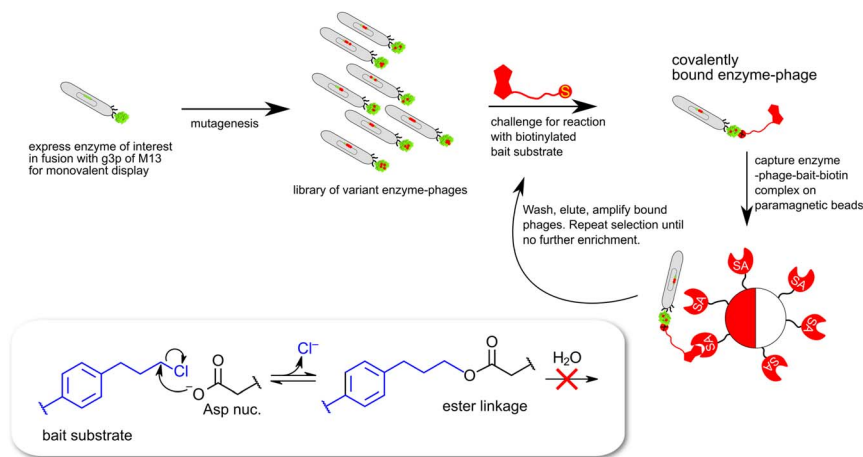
express enzyme of interest in fusion with g3p of M13 for monovalent display

mutagenesis

library of variant enzyme-phages

S

challenge for reaction with biotinylated bait substrate

covalently bound enzyme-phage

capture enzyme -phage-bait-biotin complex on paramagnetic beads

Wash, elute, amplify bound phages. Repeat selection until no further enrichment.

SA

SA

SA

SA

SA

SA

Cl

$^{-}$O

Asp nuc.

Cl$^{-}$

O

O

ester linkage

$H_2O$

bait substrate